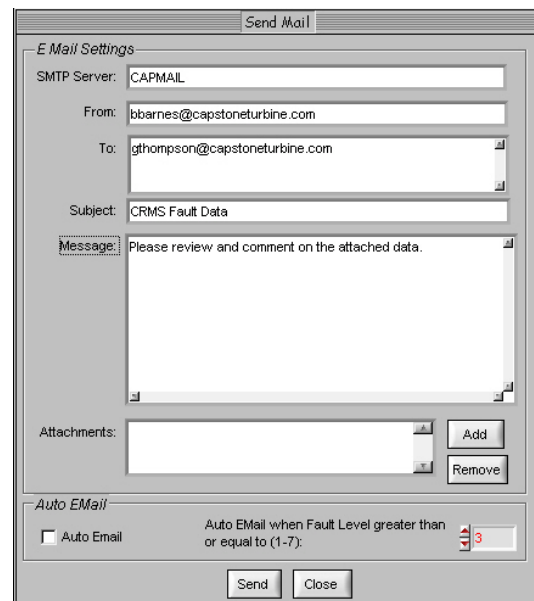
Send Mail

E Mail Settings

SMTP Server: CAPMAIL

From: bbarnes@capstoneturbine.com

To: gthompson@capstoneturbine.com

Subject: CRMS Fault Data

Message: Please review and comment on the attached data.

Attachments:

Add

Remove

Auto EMail

Auto Email

Auto EMail when Fault Level greater than or equal to (1-7):

3

Send

Close